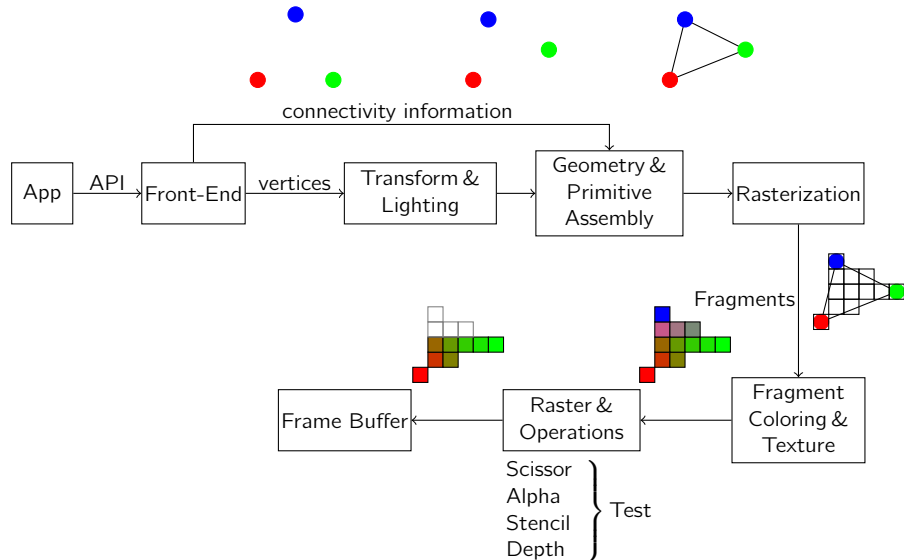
connectivity information

App

API

Front-End

vertices

Transform & Lighting

Geometry & Primitive Assembly

Rasterization

Fragments

Fragment Coloring & Texture

Raster & Operations

Frame Buffer

Scissor
Alpha
Stencil
Depth

Test